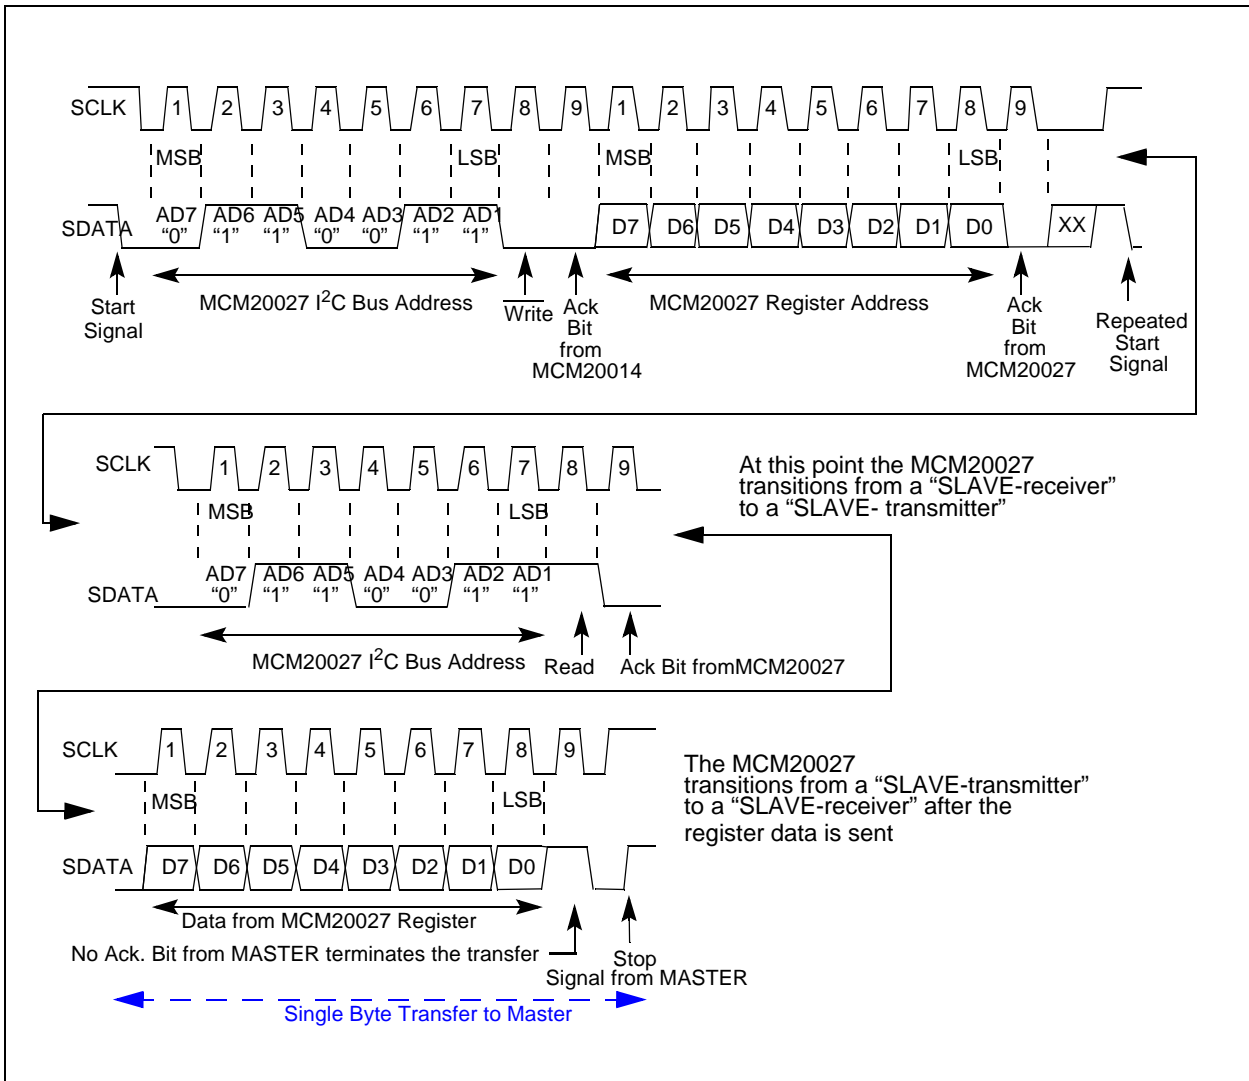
SCLK 1 2 3 4 5 6 7 8 9 1 2 3 4 5 6 7 8 9

MSB LSB MSB LSB

SDATA AD7 "0" AD6 "1" AD5 "1" AD4 "0" AD3 "0" AD2 "1" AD1 "1" D7 D6 D5 D4 D3 D2 D1 D0 XX

Start Signal

MCM20027 $I^2C$ Bus Address

Write

Ack Bit from MCM20014

MCM20027 Register Address

Ack Bit from MCM20027

Repeated Start Signal

SCLK 1 2 3 4 5 6 7 8 9

MSB LSB

SDATA AD7 "0" AD6 "1" AD5 "1" AD4 "0" AD3 "0" AD2 "1" AD1 "1"

At this point the MCM20027 transitions from a "SLAVE-receiver" to a "SLAVE- transmitter"

MCM20027 $I^2C$ Bus Address

Read

Ack Bit fromMCM20027

SCLK 1 2 3 4 5 6 7 8 9

MSB LSB

SDATA D7 D6 D5 D4 D3 D2 D1 D0

The MCM20027 transitions from a "SLAVE-transmitter" to a "SLAVE-receiver" after the register data is sent

Data from MCM20027 Register

No Ack. Bit from MASTER terminates the transfer

Stop Signal from MASTER

Single Byte Transfer to Master